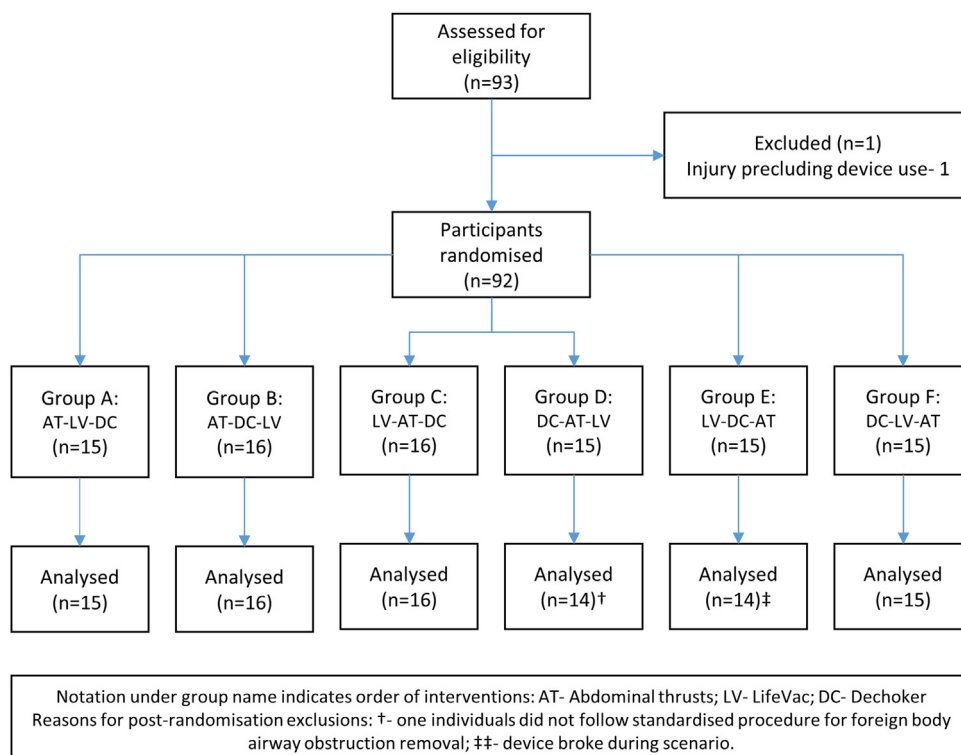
Assessed for eligibility
(n=93)

Excluded (n=1)
Injury precluding device use- 1

Participants randomised
(n=92)

Group A:
AT-LV-DC
(n=15)

Group B:
AT-DC-LV
(n=16)

Group C:
LV-AT-DC
(n=16)

Group D:
DC-AT-LV
(n=15)

Group E:
LV-DC-AT
(n=15)

Group F:
DC-LV-AT
(n=15)

Analysed
(n=15)

Analysed
(n=16)

Analysed
(n=16)

Analysed
(n=14)†

Analysed
(n=14)‡

Analysed
(n=15)

Notation under group name indicates order of interventions: AT- Abdominal thrusts; LV- LifeVac; DC- Dechoker
Reasons for post-randomisation exclusions: †- one individuals did not follow standardised procedure for foreign body airway obstruction removal; ‡‡- device broke during scenario.